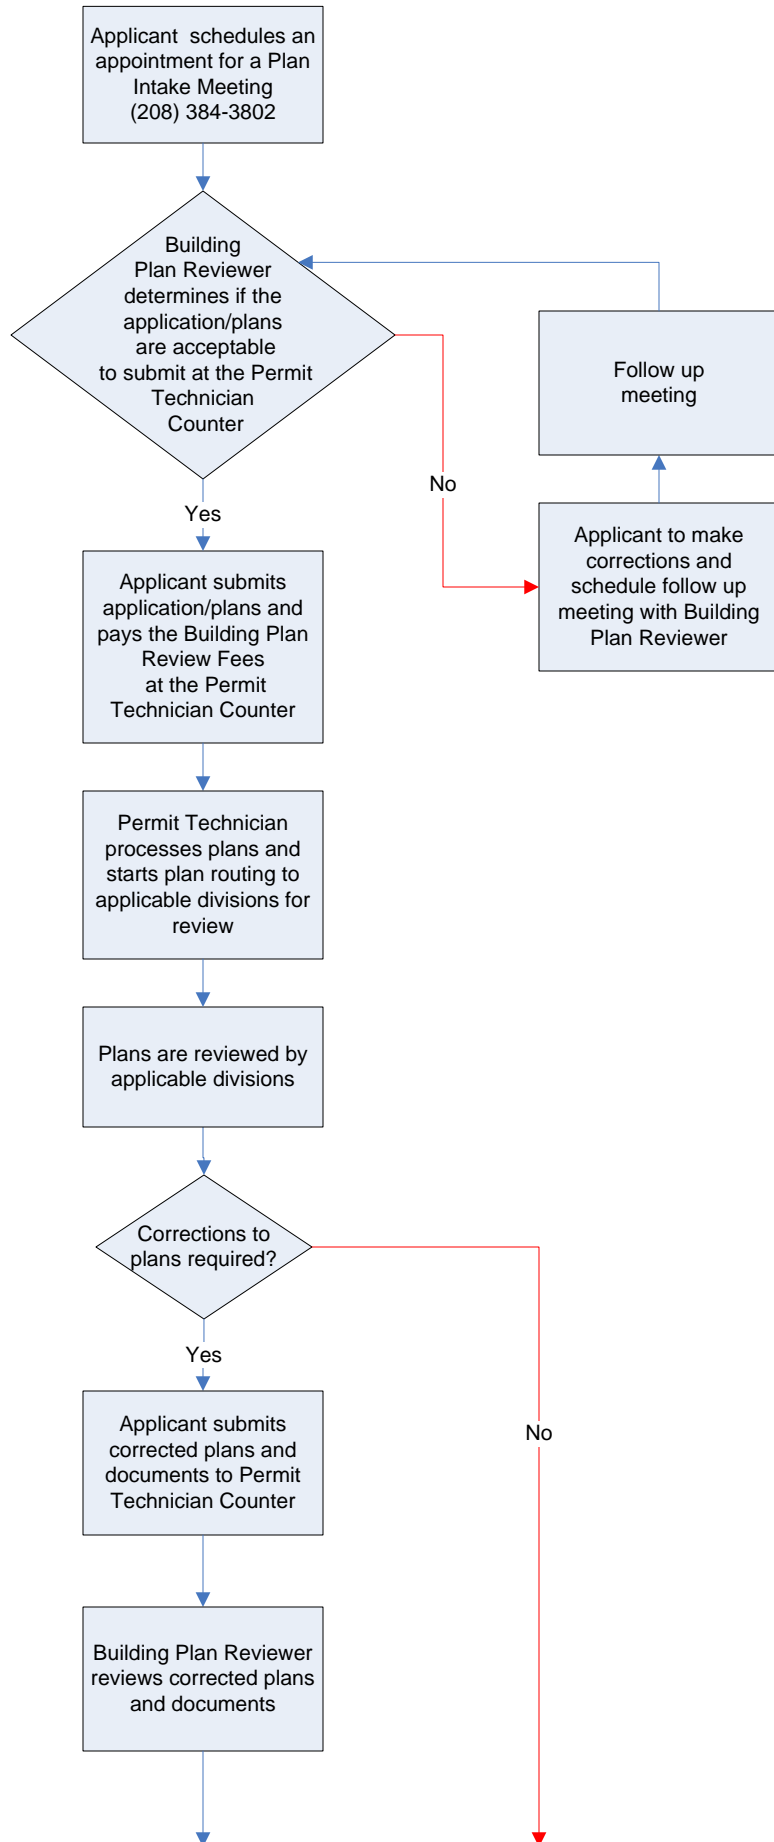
Applicant schedules an appointment for a Plan Intake Meeting (208) 384-3802

Building Plan Reviewer determines if the application/plans are acceptable to submit at the Permit Technician Counter

No

Follow up meeting

Applicant to make corrections and schedule follow up meeting with Building Plan Reviewer

Yes

Applicant submits application/plans and pays the Building Plan Review Fees at the Permit Technician Counter

Permit Technician processes plans and starts plan routing to applicable divisions for review

Plans are reviewed by applicable divisions

Corrections to plans required?

Yes

No

Applicant submits corrected plans and documents to Permit Technician Counter

Building Plan Reviewer reviews corrected plans and documents